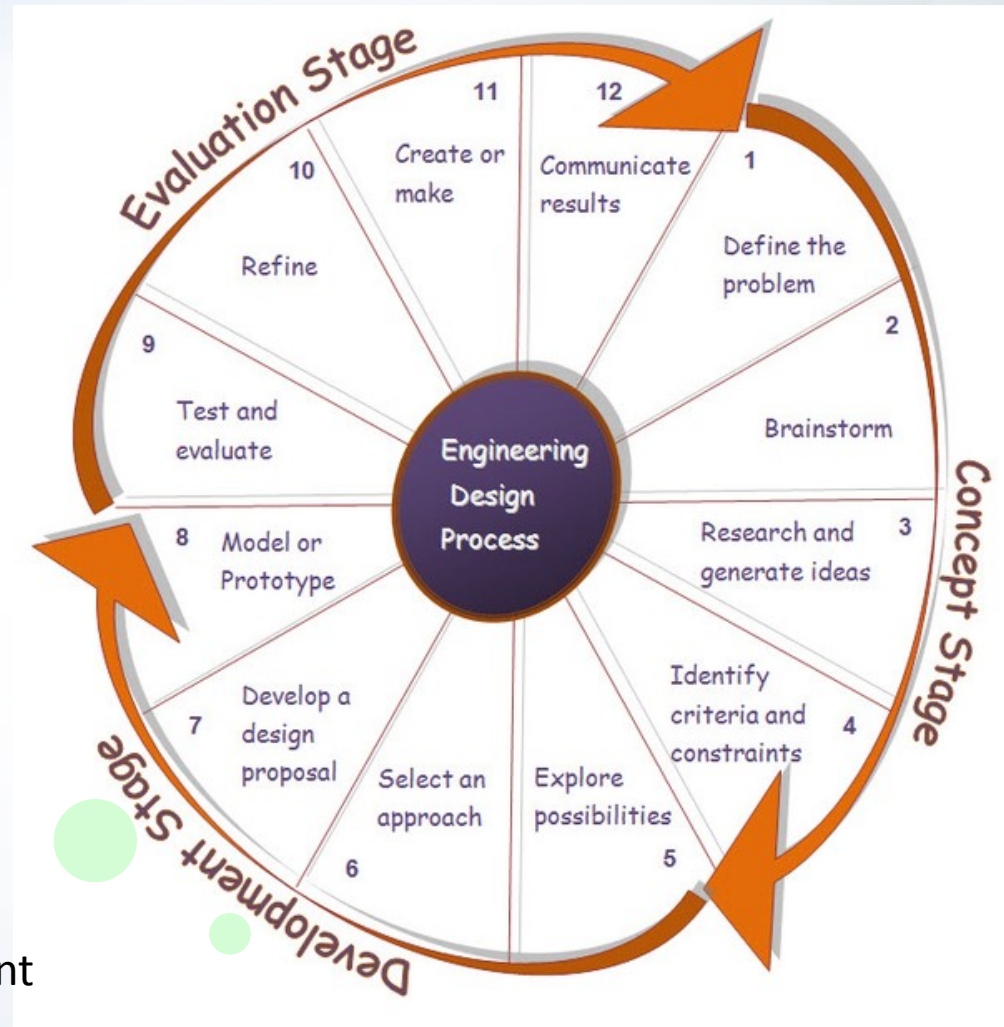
Evaluation Stage

Engineering Design Process

1
Define the problem

2
Brainstorm

3
Research and generate ideas

4
Identify criteria and constraints

5
Explore possibilities

6
Select an approach

7
Develop a design proposal

8
Model or Prototype

9
Test and evaluate

10
Refine

11
Create or make

12
Communicate results

Concept Stage

Development Stage

nt